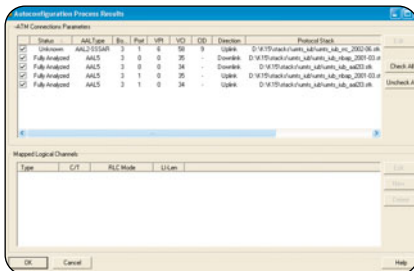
Autoconfiguration Process Results

ATM Connections Parameters

| | Status | AALType | Bo. | Port | VPI | VCI | CID | Direction | Protocol Stack |
|---|---|---|---|---|---|---|---|---|---|
| ☑ | Unknown | AAL2-SSSAR | 3 | 1 | 6 | 58 | 9 | Uplink | D:\K15\stack\umts_iub\umts_iub_nc_2002-06.stk |
| ☑ | Fully Analyzed | AAL5 | 3 | 0 | 0 | 35 | - | Downlink | D:\K15\stack\umts_iub\umts_iub_nbap_2001-03.st |
| ☑ | Fully Analyzed | AAL5 | 3 | 0 | 0 | 34 | - | Downlink | D:\K15\stack\umts_iub\umts_iub_aal2l3.stk |
| ☑ | Fully Analyzed | AAL5 | 3 | 1 | 0 | 35 | - | Uplink | D:\K15\stack\umts_iub\umts_iub_nbap_2001-03.st |
| ☑ | Fully Analyzed | AAL5 | 3 | 1 | 0 | 34 | - | Uplink | D:\K15\stack\umts_iub\umts_iub_aal2l3.stk |

Edit

Check All

Uncheck All

Mapped Logical Channels

| Type | C/T | RLC Mode | LI Len |
|---|---|---|---|

Edit

New

Delete

OK

Cancel

Help